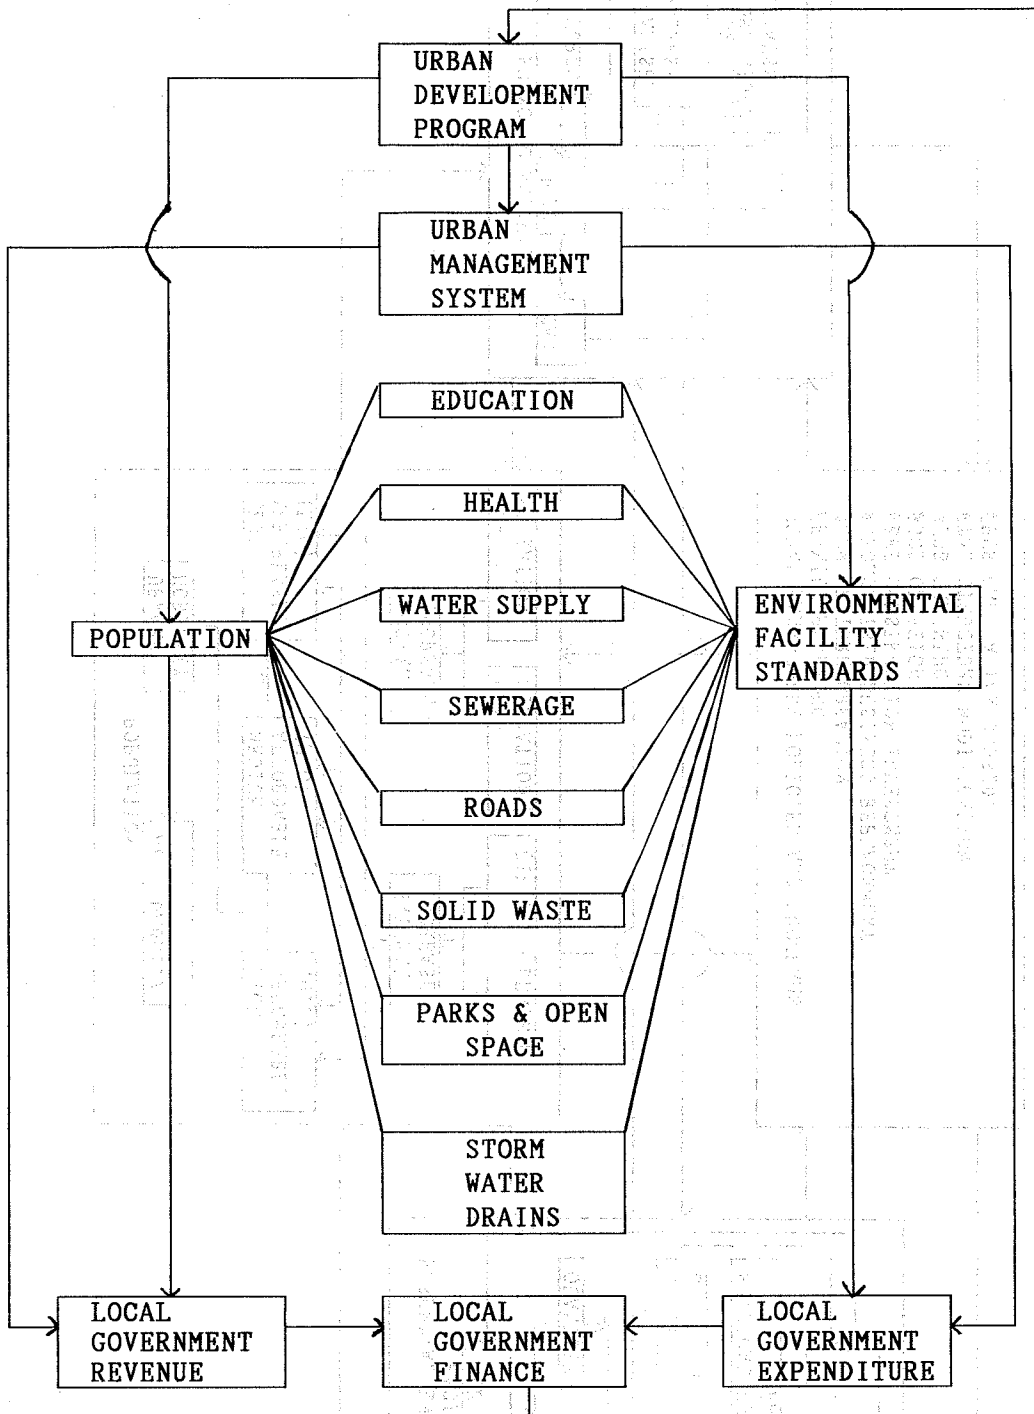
URBAN DEVELOPMENT PROGRAM

URBAN MANAGEMENT SYSTEM

EDUCATION

HEALTH

WATER SUPPLY

SEWERAGE

ROADS

SOLID WASTE

PARKS & OPEN SPACE

STORM WATER DRAINS

POPULATION

ENVIRONMENTAL FACILITY STANDARDS

LOCAL GOVERNMENT REVENUE

LOCAL GOVERNMENT FINANCE

LOCAL GOVERNMENT EXPENDITURE